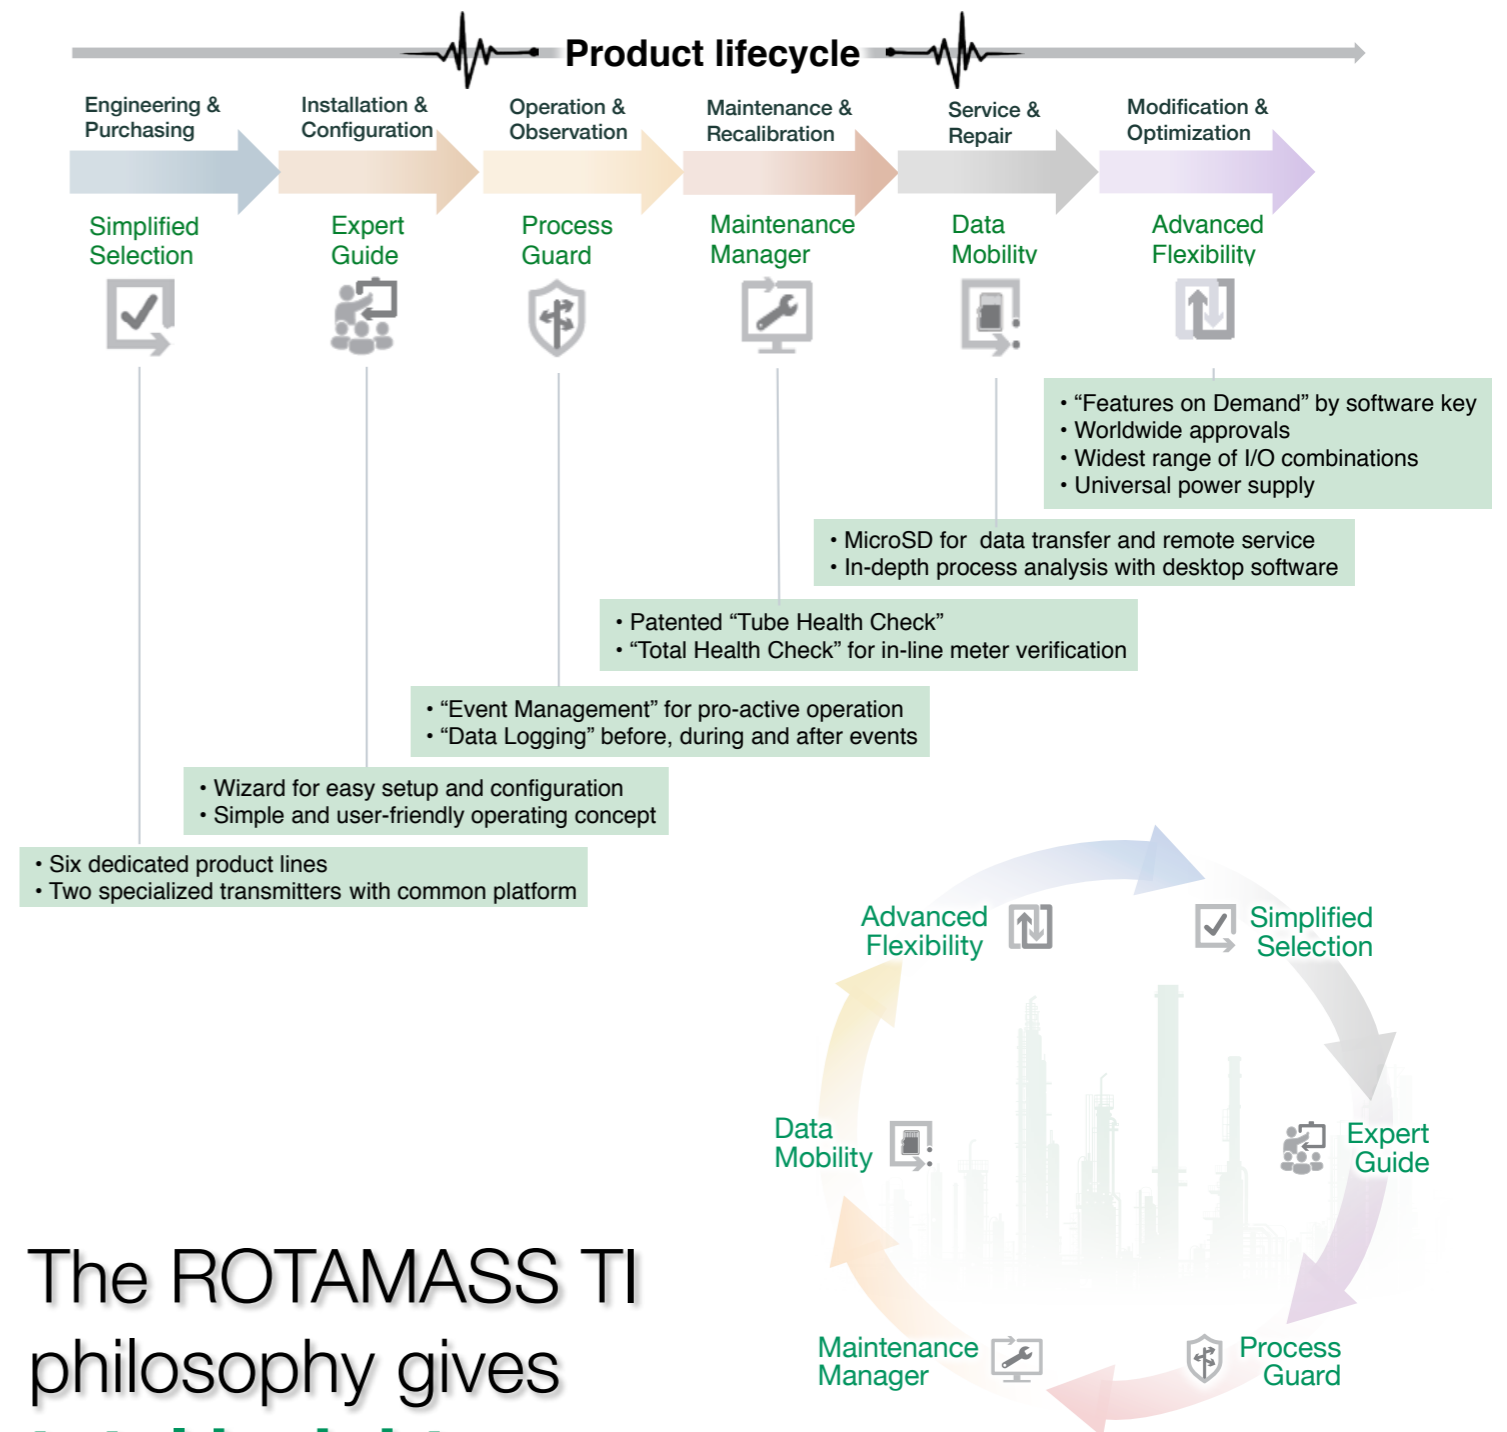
Product lifecycle

Engineering & Purchasing

Installation & Configuration

Operation & Observation

Maintenance & Recalibration

Service & Repair

Modification & Optimization

Simplified Selection

Expert Guide

Process Guard

Maintenance Manager

Data Mobility

Advanced Flexibility

• “Features on Demand” by software key
• Worldwide approvals
• Widest range of I/O combinations
• Universal power supply

• MicroSD for data transfer and remote service
• In-depth process analysis with desktop software

• Patented “Tube Health Check”
• “Total Health Check” for in-line meter verification

• “Event Management” for pro-active operation
• “Data Logging” before, during and after events

• Wizard for easy setup and configuration
• Simple and user-friendly operating concept

• Six dedicated product lines
• Two specialized transmitters with common platform

Advanced Flexibility

Simplified Selection

Data Mobility

Expert Guide

Maintenance Manager

Process Guard

The ROTAMASS TI philosophy gives

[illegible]